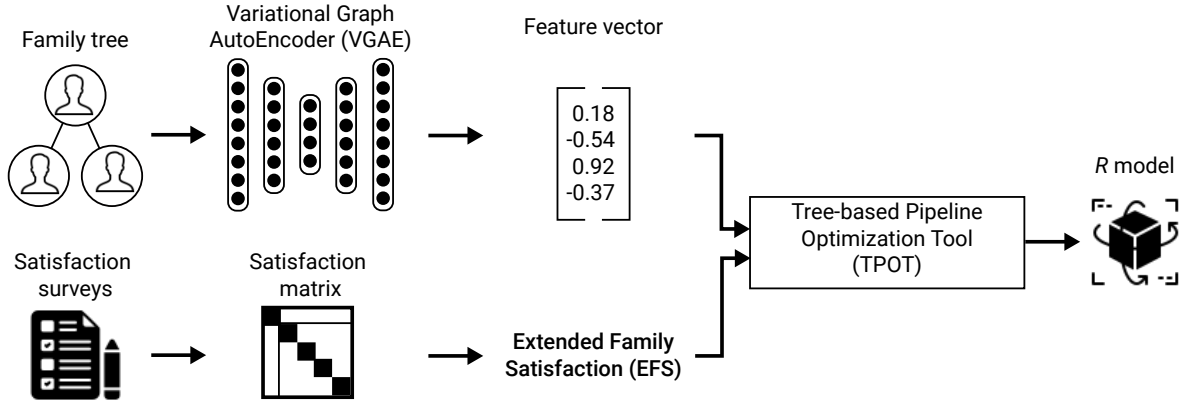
Family tree

Variational Graph AutoEncoder (VGAE)

Feature vector

0.18
-0.54
0.92
-0.37

*R* model

Tree-based Pipeline Optimization Tool (TPOT)

Satisfaction surveys

Satisfaction matrix

Extended Family Satisfaction (EFS)